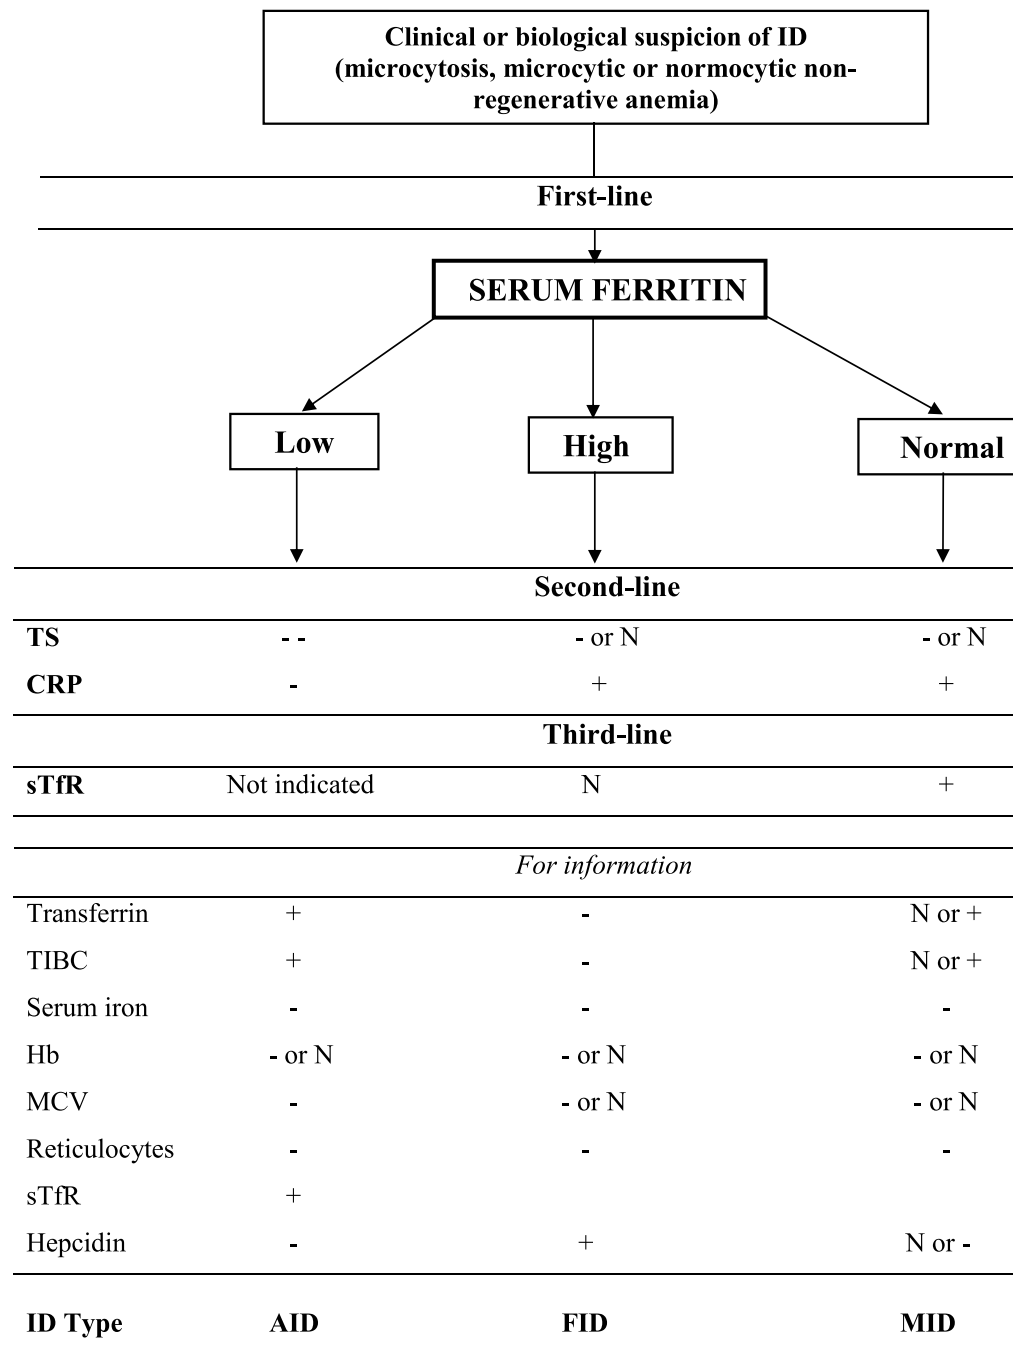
Clinical or biological suspicion of ID (microcytosis, microcytic or normocytic non-regenerative anemia)

First-line

SERUM FERRITIN

Low

High

Normal

Second-line

| | | | |
|---|---|---|---|
| TS | - - | - or N | - or N |
| CRP | - | + | + |

Third-line

| | | | |
|---|---|---|---|
| sTfR | Not indicated | N | + |

For information

| | | | |
|---|---|---|---|
| Transferrin | + | - | N or + |
| TIBC | + | - | N or + |
| Serum iron | - | - | - |
| Hb | - or N | - or N | - or N |
| MCV | - | - or N | - or N |
| Reticulocytes | - | - | - |
| sTfR | + | | |
| Hepcidin | - | + | N or - |

| | | | |
|---|---|---|---|
| ID Type | AID | FID | MID |